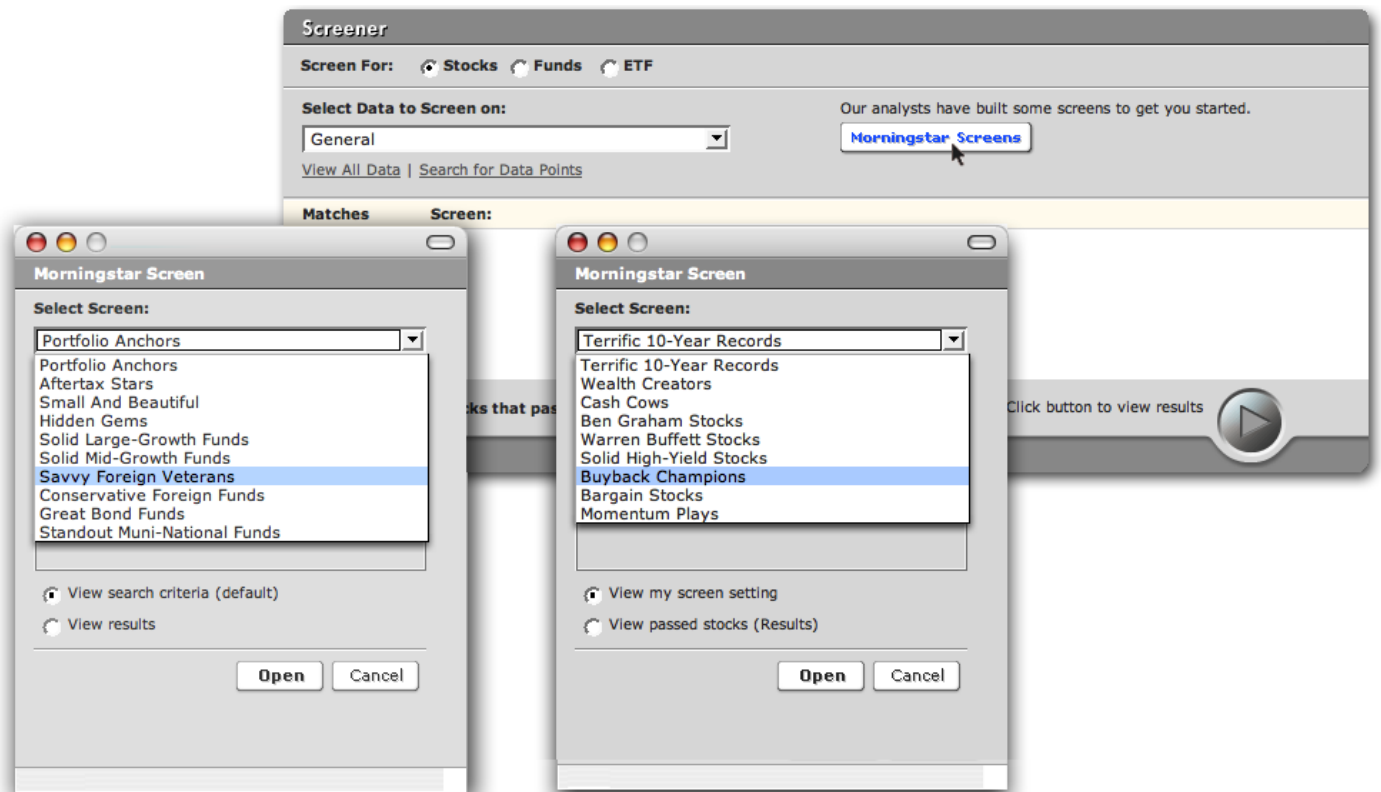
Screener

Screen For: Stocks Funds ETF

Select Data to Screen on:

General

View All Data | Search for Data Points

Our analysts have built some screens to get you started.

Morningstar Screens

Matches Screen:

cks that pas

Click button to view results

Morningstar Screen

Select Screen:

Portfolio Anchors

Portfolio Anchors
Aftertax Stars
Small And Beautiful
Hidden Gems
Solid Large-Growth Funds
Solid Mid-Growth Funds
Savvy Foreign Veterans
Conservative Foreign Funds
Great Bond Funds
Standout Muni-National Funds

View search criteria (default)

View results

Open Cancel

Morningstar Screen

Select Screen:

Terrific 10-Year Records

Terrific 10-Year Records
Wealth Creators
Cash Cows
Ben Graham Stocks
Warren Buffett Stocks
Solid High-Yield Stocks
Buyback Champions
Bargain Stocks
Momentum Plays

View my screen setting

View passed stocks (Results)

Open Cancel